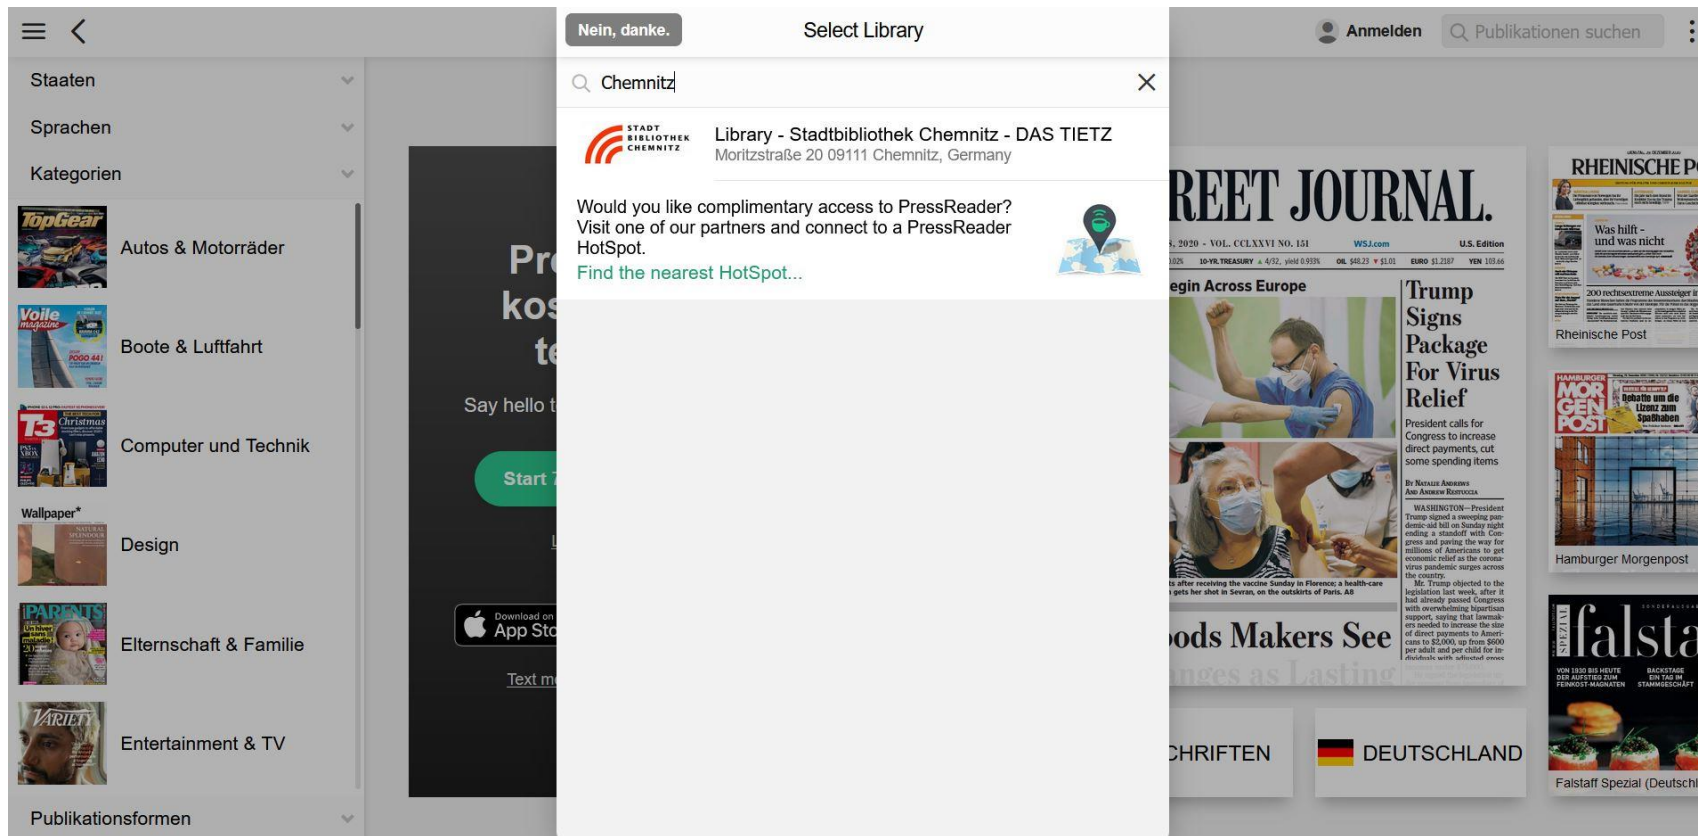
Staaten
Sprachen
Kategorien
Autos & Motorräder
Boote & Luftfahrt
Computer und Technik
Design
Elternschaft & Familie
Entertainment & TV
Publikationsformen

Pr
kos
te
Say hello t
Start 7
Download on the
App Sto
Text m

Nein, danke.
Select Library
Chemnitz
STADT BIBLIOTHEK CHEMNITZ
Library - Stadtbibliothek Chemnitz - DAS TIETZ
Moritzstraße 20 09111 Chemnitz, Germany

Would you like complimentary access to PressReader? Visit one of our partners and connect to a PressReader HotSpot.
Find the nearest HotSpot...

Anmelden
Publikationen suchen

REET JOURNAL.
Trump Signs Package For Virus Relief
President calls for Congress to increase direct payments, cut some spending items
egin Across Europe
ods Makers See
Rheinische Post
Hamburger Morgenpost
Falstaff Spezial (Deutsch
CHRIFTEN
DEUTSCHLAND